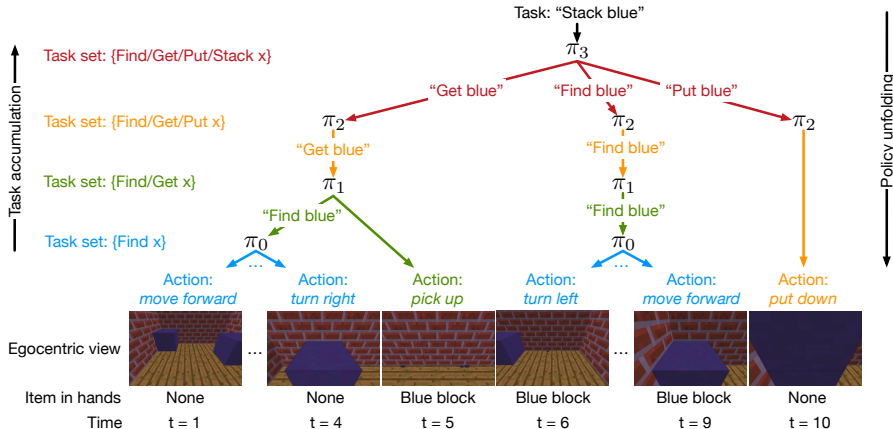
Task: “Stack blue”

$\pi_3$

Task set: {Find/Get/Put/Stack x}

“Get blue” “Find blue” “Put blue”

Task set: {Find/Get/Put x}

$\pi_2$ $\pi_2$ $\pi_2$

“Get blue” “Find blue”

Task set: {Find/Get x}

$\pi_1$ $\pi_1$

“Find blue” “Find blue”

Task set: {Find x}

$\pi_0$ $\pi_0$

...

...

Action: *move forward*

Action: *turn right*

Action: *pick up*

Action: *turn left*

Action: *move forward*

Action: *put down*

Task accumulation

Policy unfolding

Egocentric view

...

...

| Item in hands | None | None | Blue block | Blue block | Blue block | None |
|---|---|---|---|---|---|---|
| Time | t = 1 | t = 4 | t = 5 | t = 6 | t = 9 | t = 10 |